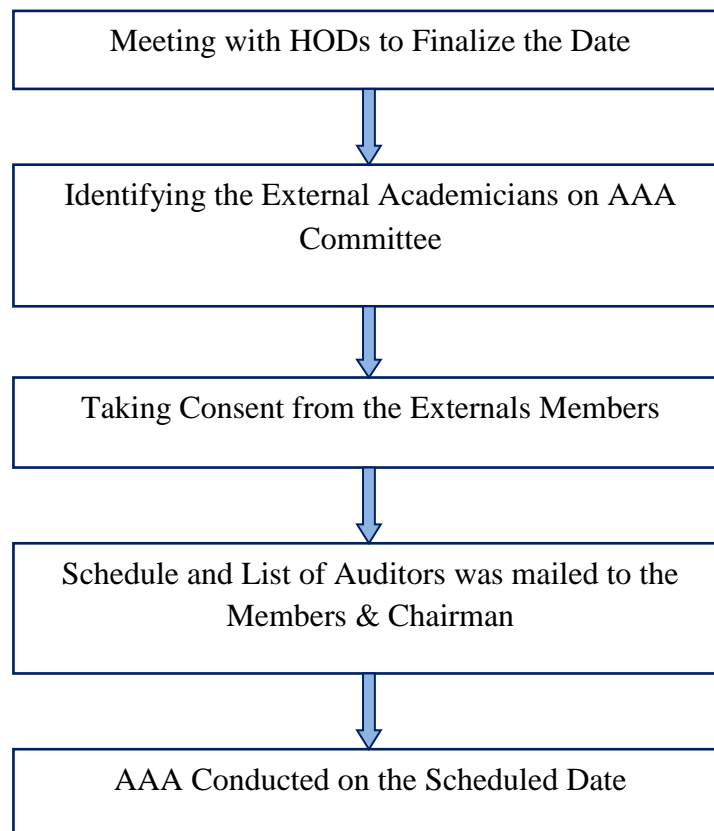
Meeting with HODs to Finalize the Date

Identifying the External Academicians on AAA Committee

Taking Consent from the Externals Members

Schedule and List of Auditors was mailed to the Members & Chairman

AAA Conducted on the Scheduled Date